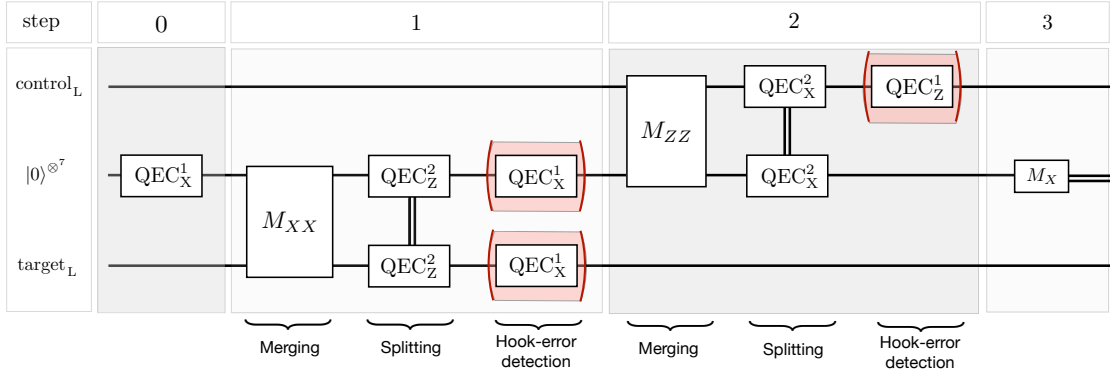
step | 0 | 1 | 2 | 3

$\text{control}_\text{L}$

$|0\rangle^{\otimes 7}$

$\text{target}_\text{L}$

$\text{QEC}^1_\text{X}$

$M_{XX}$

$\text{QEC}^2_\text{Z}$

$\text{QEC}^2_\text{Z}$

$\text{QEC}^1_\text{X}$

$\text{QEC}^1_\text{X}$

$M_{ZZ}$

$\text{QEC}^2_\text{X}$

$\text{QEC}^2_\text{X}$

$\text{QEC}^1_\text{Z}$

$M_X$

Merging

Splitting

Hook-error detection

Merging

Splitting

Hook-error detection